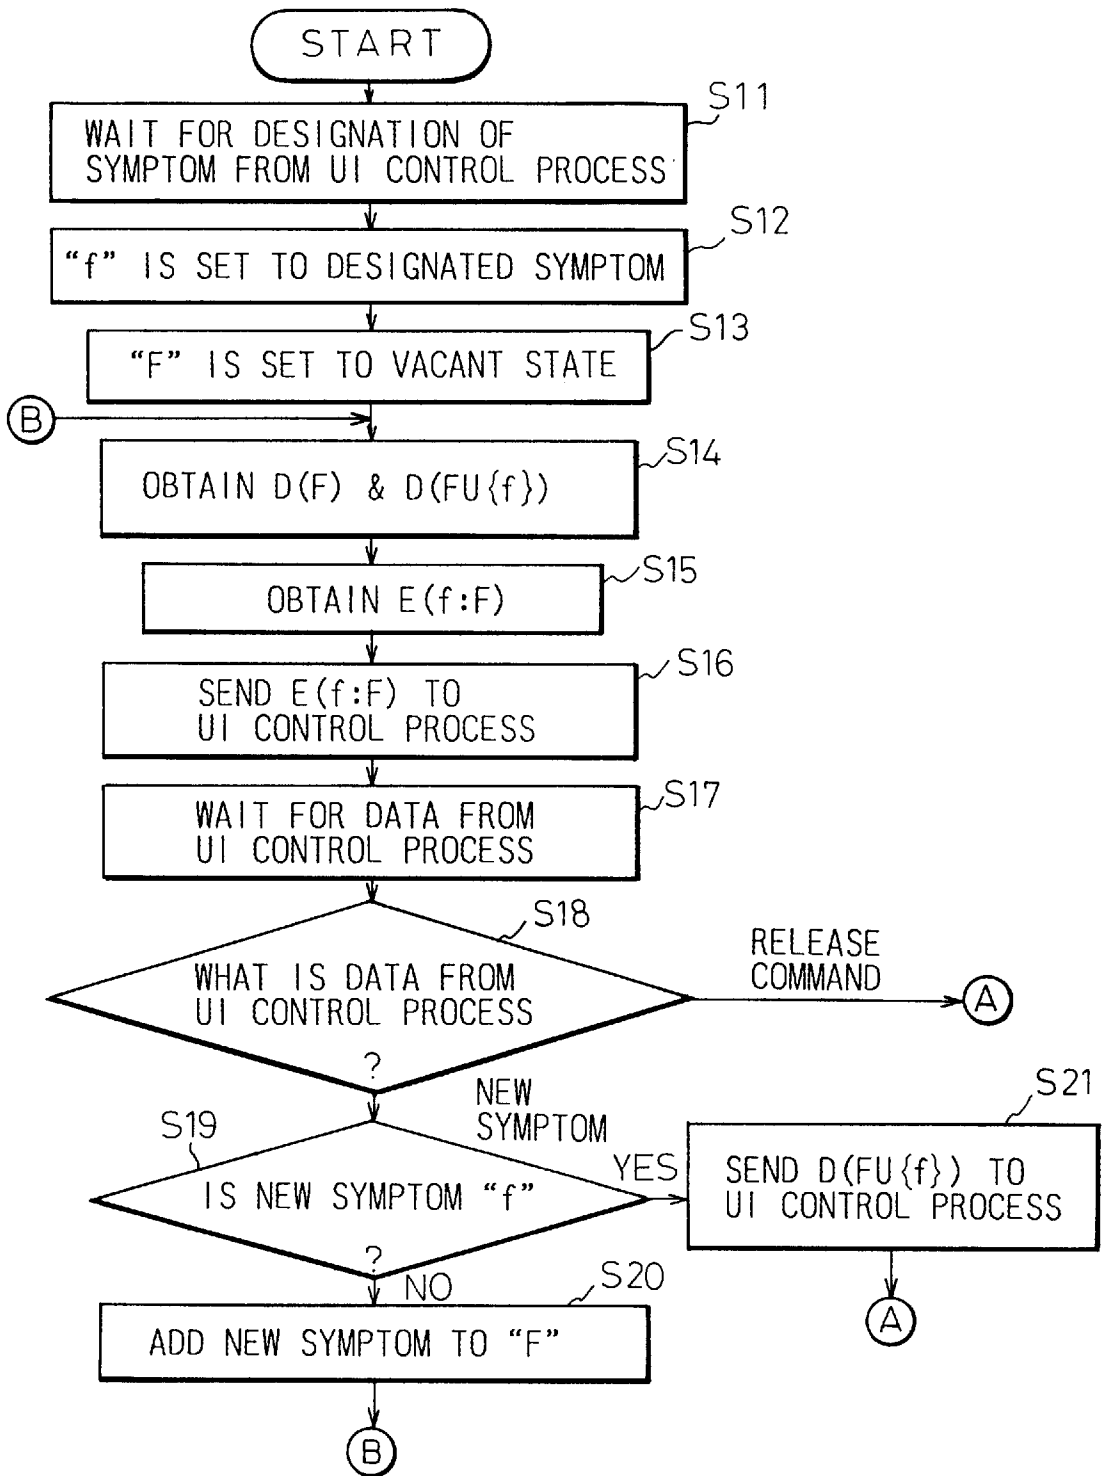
START

S11
WAIT FOR DESIGNATION OF SYMPTOM FROM UI CONTROL PROCESS

S12
"f" IS SET TO DESIGNATED SYMPTOM

S13
"F" IS SET TO VACANT STATE

B

S14
OBTAIN D(F) & D(FU{f})

S15
OBTAIN E(f:F)

S16
SEND E(f:F) TO UI CONTROL PROCESS

S17
WAIT FOR DATA FROM UI CONTROL PROCESS

S18
WHAT IS DATA FROM UI CONTROL PROCESS ?

RELEASE COMMAND

A

NEW SYMPTOM

S19
IS NEW SYMPTOM "f" ?

YES

S21
SEND D(FU{f}) TO UI CONTROL PROCESS

A

NO

S20
ADD NEW SYMPTOM TO "F"

B